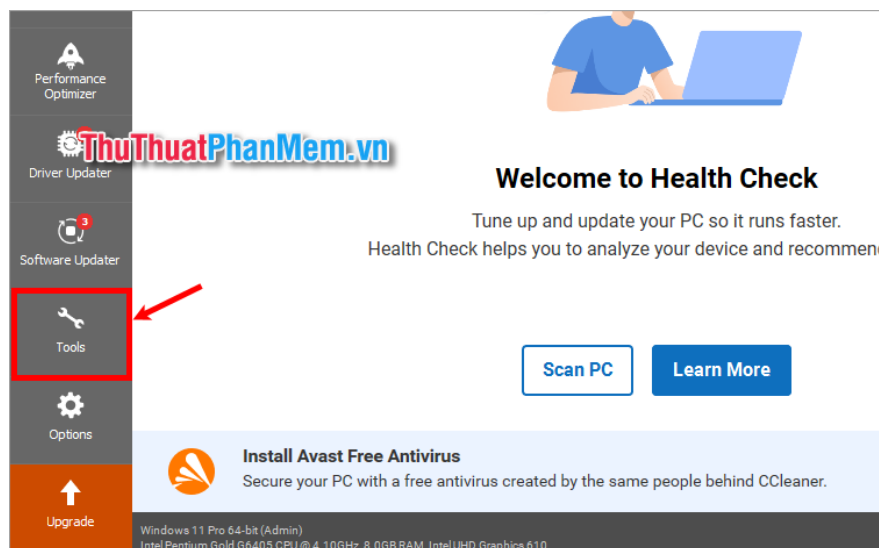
Performance Optimizer

ThuThuatPhanMem.vn

Driver Updater

3

Software Updater

Tools

Options

Upgrade

Welcome to Health Check

Tune up and update your PC so it runs faster.

Health Check helps you to analyze your device and recommen

Scan PC

Learn More

Install Avast Free Antivirus

Secure your PC with a free antivirus created by the same people behind CCleaner.

Windows 11 Pro 64-bit (Admin)

Intel Pentium Gold G6405 CPU @ 4.10GHz, 8.0GB RAM, Intel UHD Graphics 610